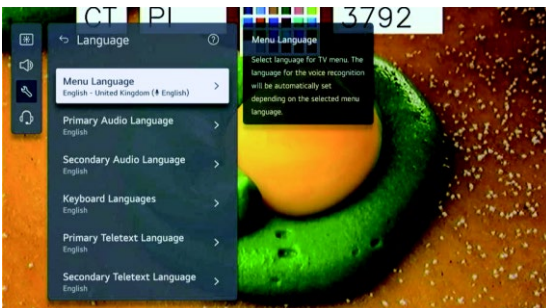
CT PI 3792

Language

Menu Language
English - United Kingdom (English)

Primary Audio Language
English

Secondary Audio Language
English

Keyboard Languages
English

Primary Teletext Language
English

Secondary Teletext Language
English

Menu Language
Select language for TV menu. The language for the voice recognition will be automatically set depending on the selected menu language.